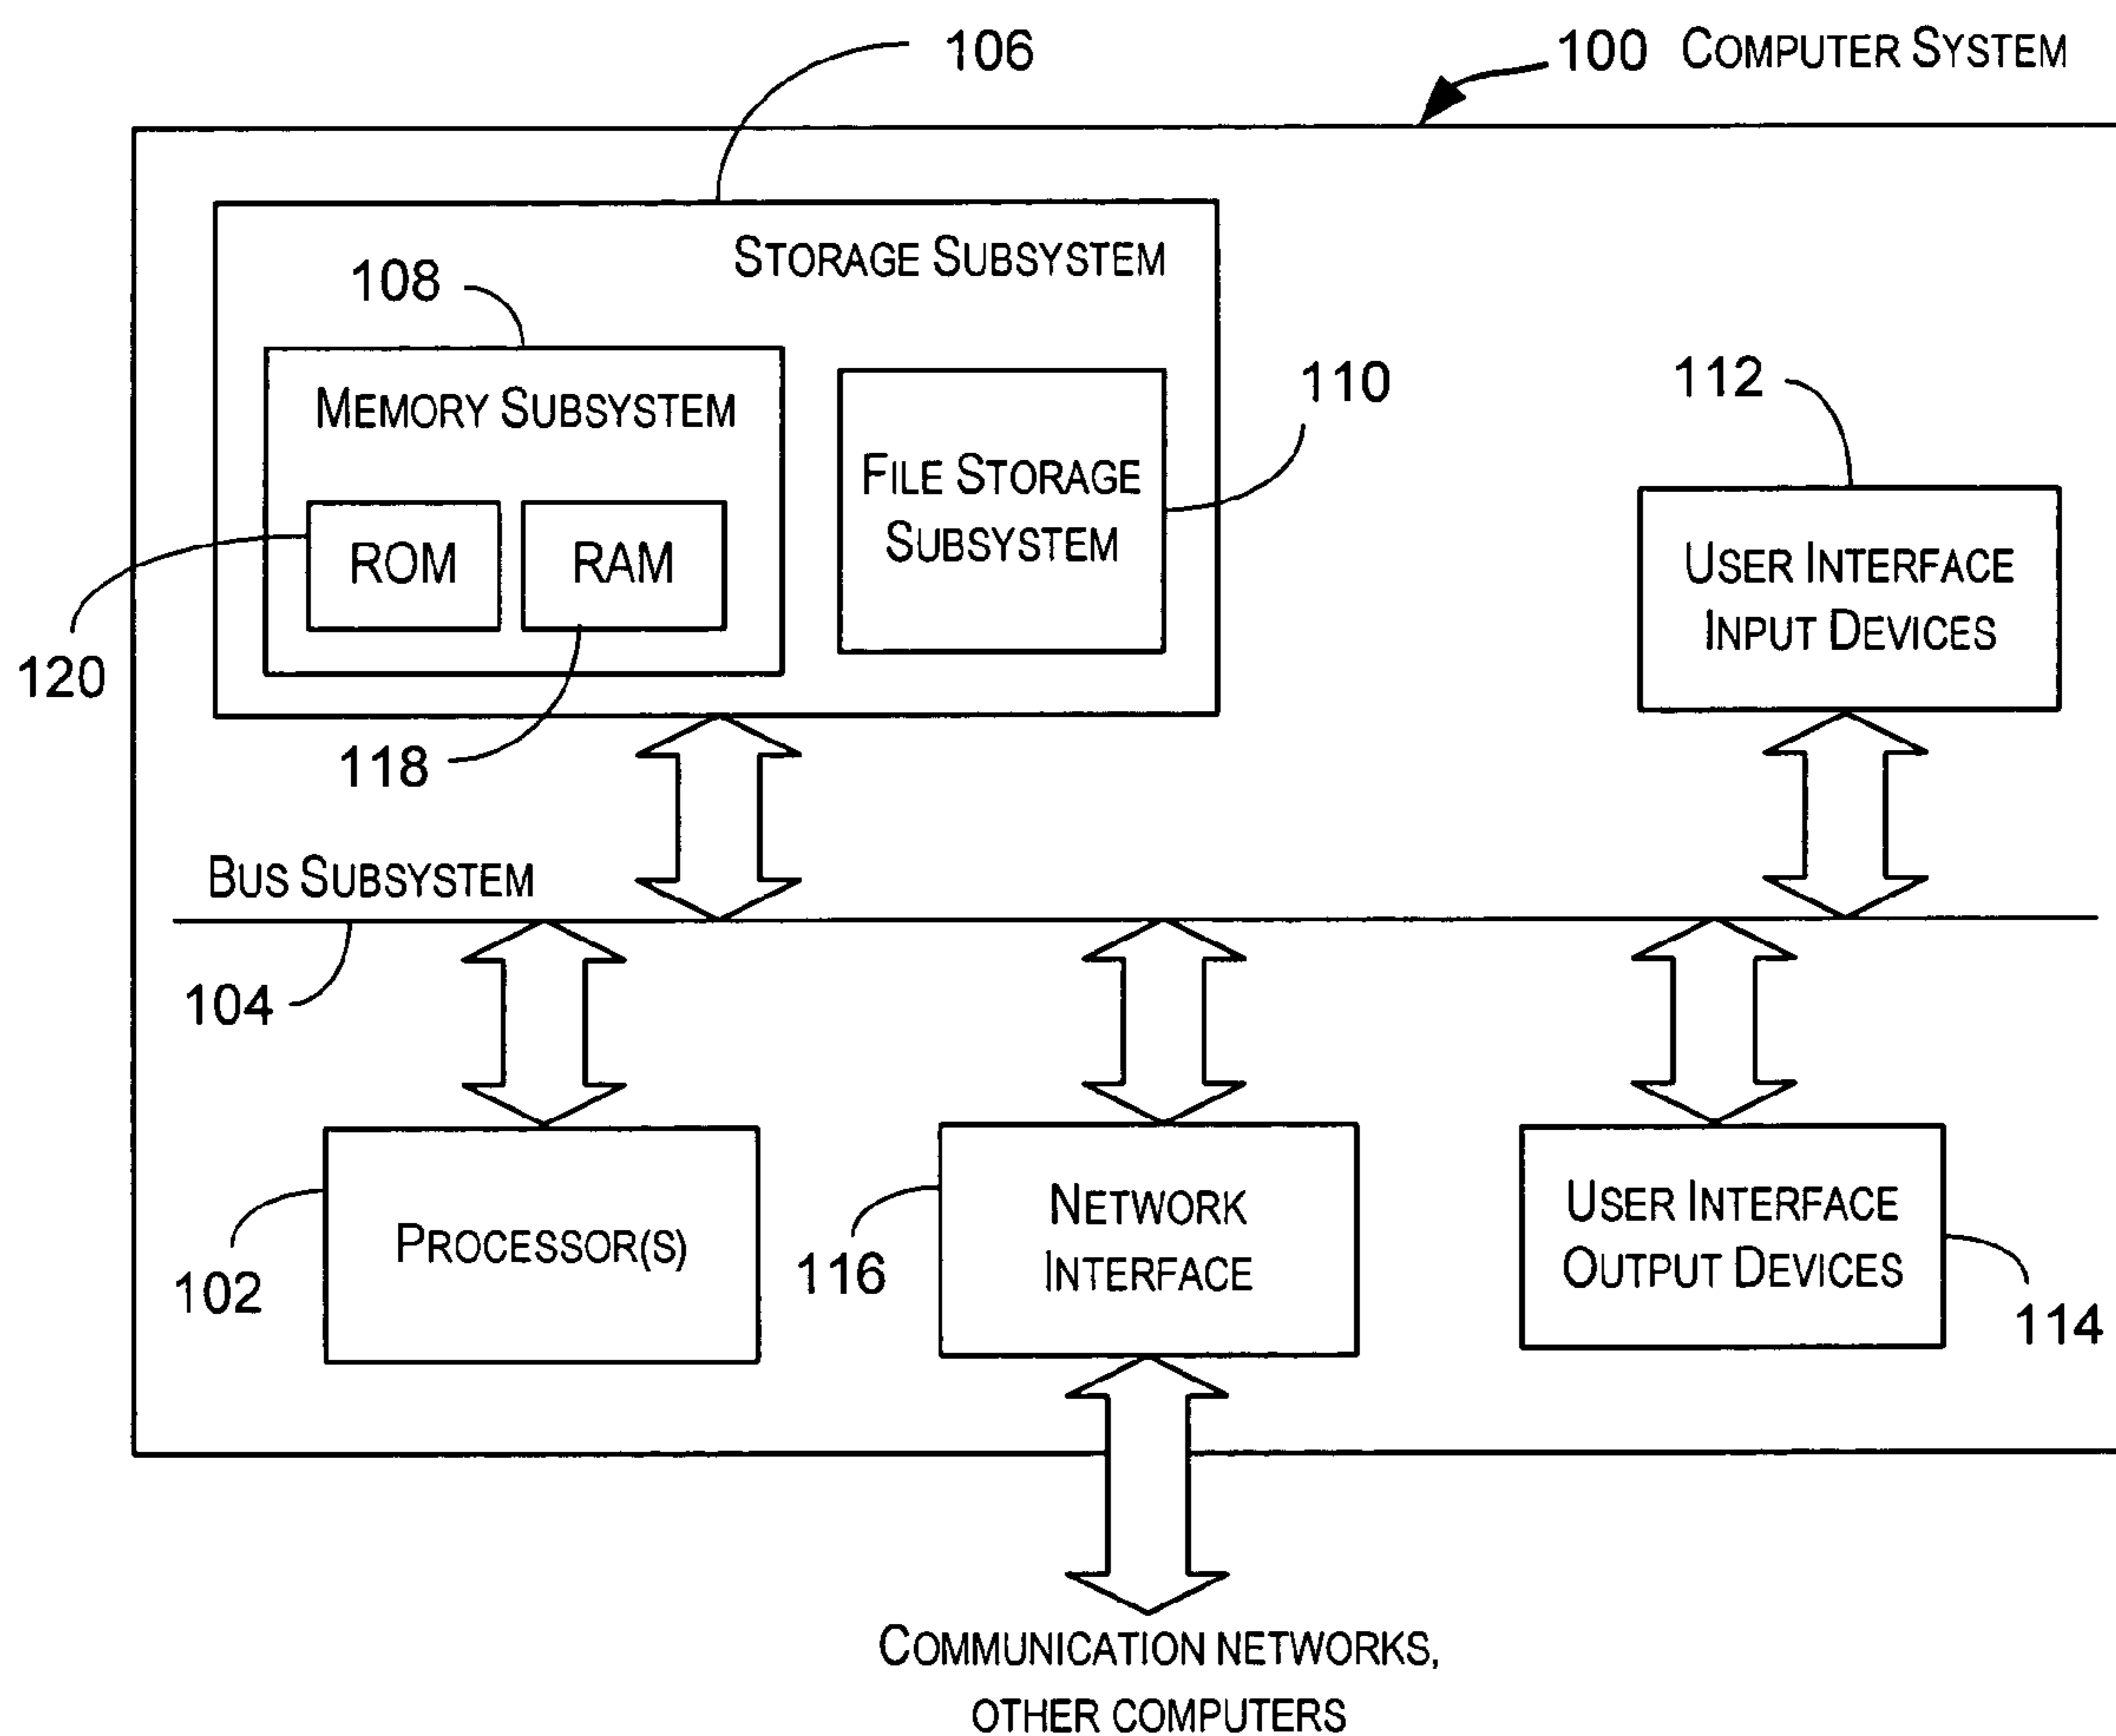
106

100 COMPUTER SYSTEM

STORAGE SUBSYSTEM

108

MEMORY SUBSYSTEM

ROM

RAM

FILE STORAGE SUBSYSTEM

110

112

USER INTERFACE INPUT DEVICES

120

118

BUS SUBSYSTEM

104

PROCESSOR(S)

102

116

NETWORK INTERFACE

USER INTERFACE OUTPUT DEVICES

114

COMMUNICATION NETWORKS, OTHER COMPUTERS